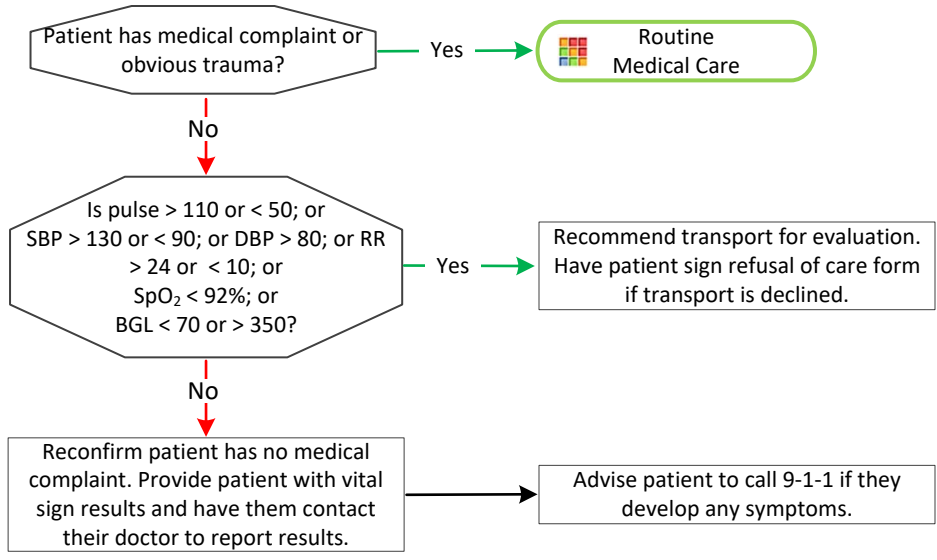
Patient has medical complaint or obvious trauma?

Yes

Routine Medical Care

No

Is pulse > 110 or < 50; or SBP > 130 or < 90; or DBP > 80; or RR > 24 or < 10; or $SpO_2$ < 92%; or BGL < 70 or > 350?

Yes

Recommend transport for evaluation. Have patient sign refusal of care form if transport is declined.

No

Reconfirm patient has no medical complaint. Provide patient with vital sign results and have them contact their doctor to report results.

Advise patient to call 9-1-1 if they develop any symptoms.